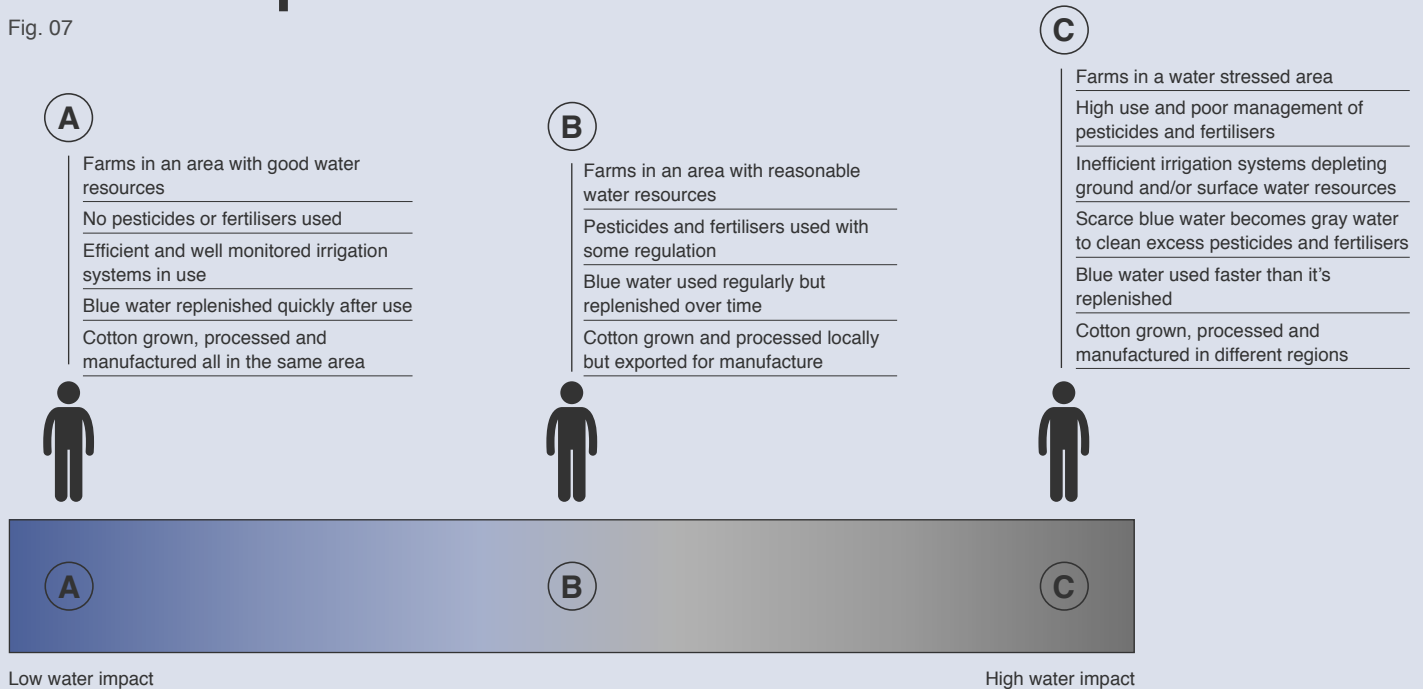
Fig. 07

A

Farms in an area with good water resources

No pesticides or fertilisers used

Efficient and well monitored irrigation systems in use

Blue water replenished quickly after use

Cotton grown, processed and manufactured all in the same area

B

Farms in an area with reasonable water resources

Pesticides and fertilisers used with some regulation

Blue water used regularly but replenished over time

Cotton grown and processed locally but exported for manufacture

C

Farms in a water stressed area

High use and poor management of pesticides and fertilisers

Inefficient irrigation systems depleting ground and/or surface water resources

Scarce blue water becomes gray water to clean excess pesticides and fertilisers

Blue water used faster than it's replenished

Cotton grown, processed and manufactured in different regions

A

B

C

Low water impact

High water impact